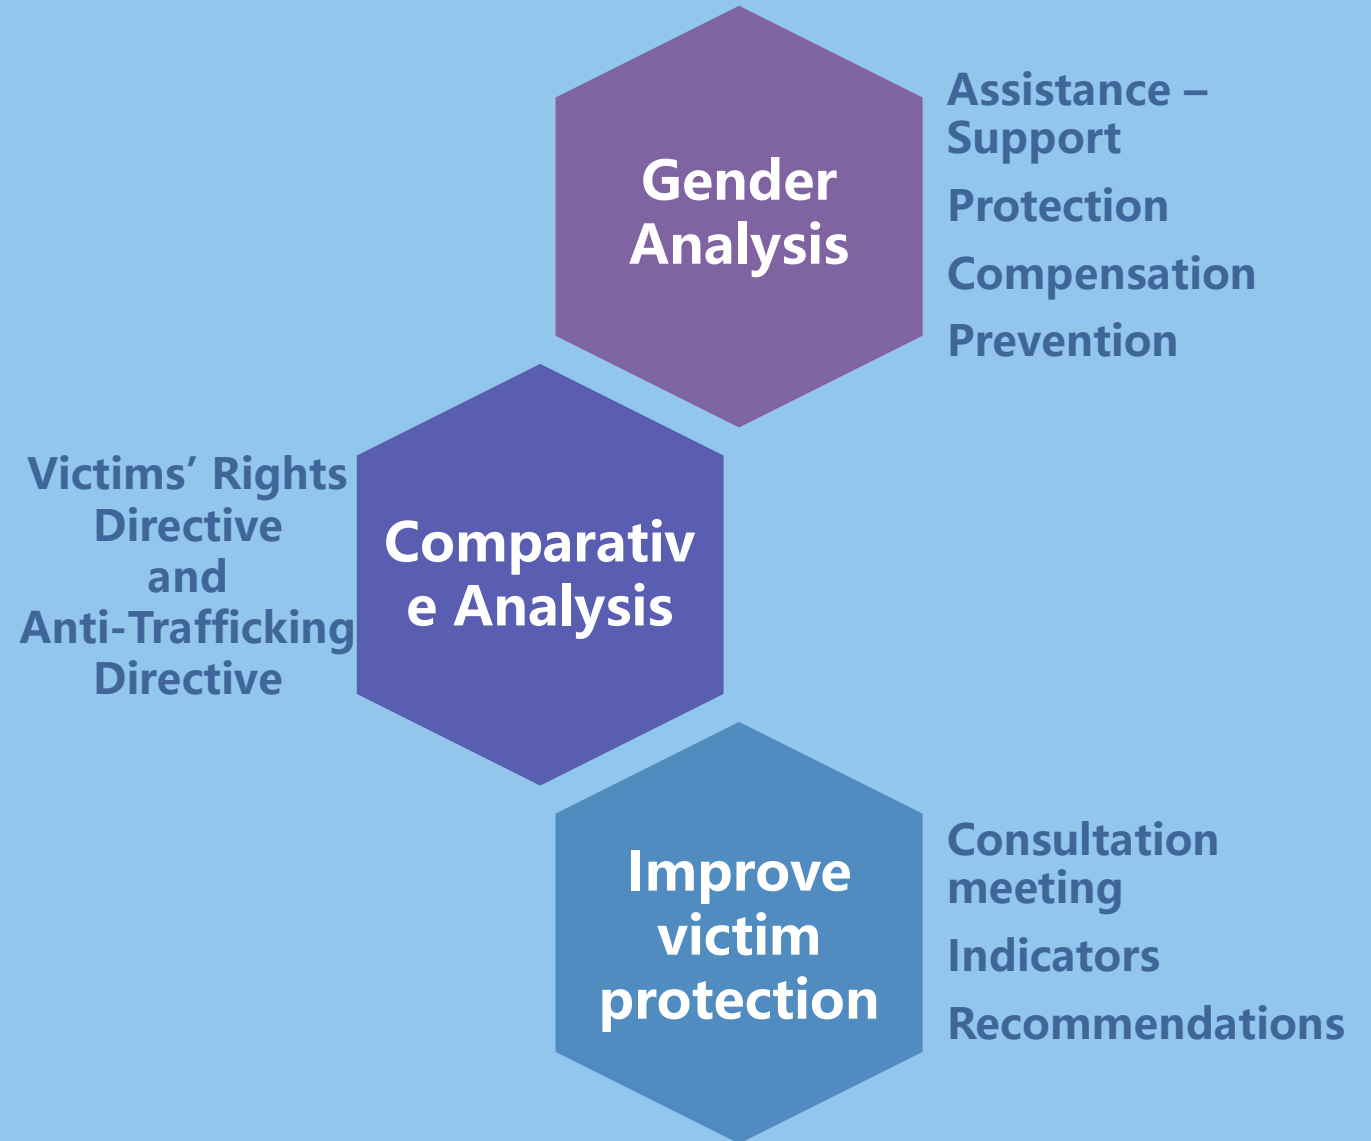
Gender Analysis

Assistance – Support

Protection

Compensation

Prevention

Victims' Rights Directive and Anti-Trafficking Directive

Comparativ e Analysis

Improve victim protection

Consultation meeting

Indicators

Recommendations